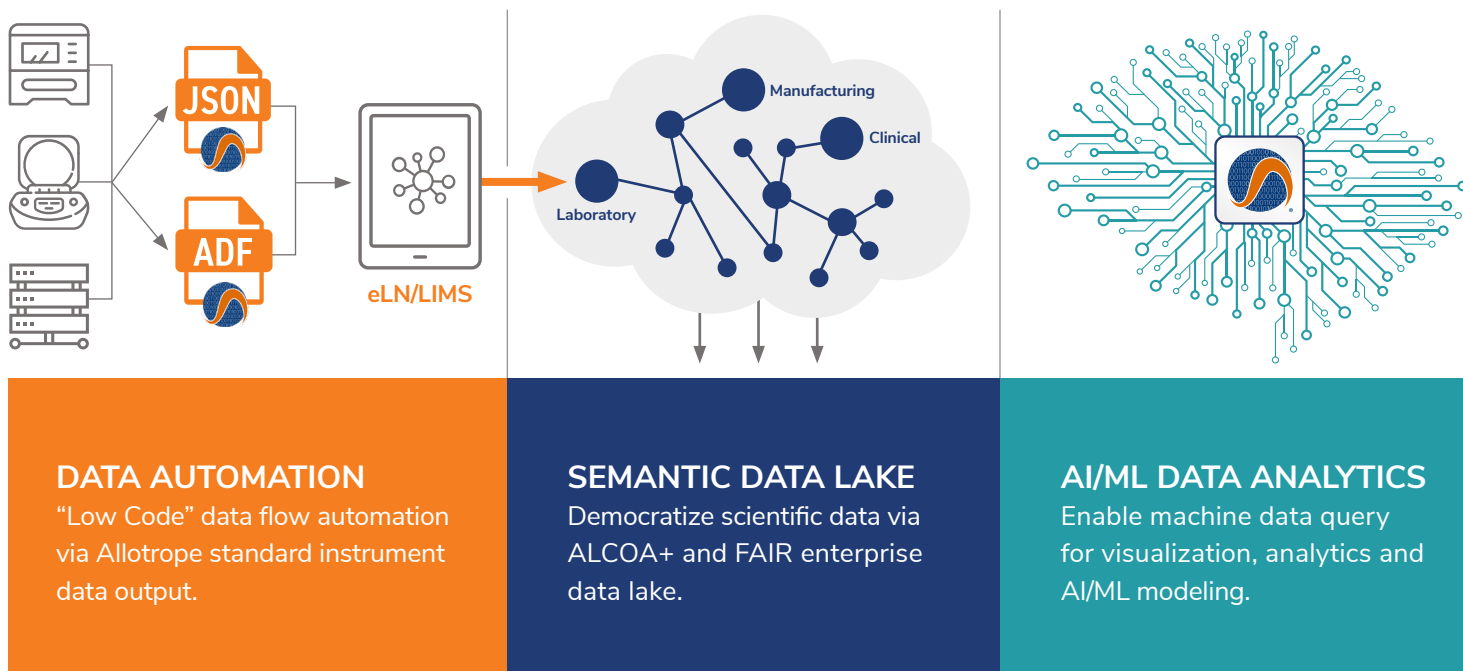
JSON

ADF

eLN/LIMS

Manufacturing

Clinical

Laboratory

DATA AUTOMATION
“Low Code” data flow automation via Allotrope standard instrument data output.

SEMANTIC DATA LAKE
Democratize scientific data via ALCOA+ and FAIR enterprise data lake.

AI/ML DATA ANALYTICS
Enable machine data query for visualization, analytics and AI/ML modeling.